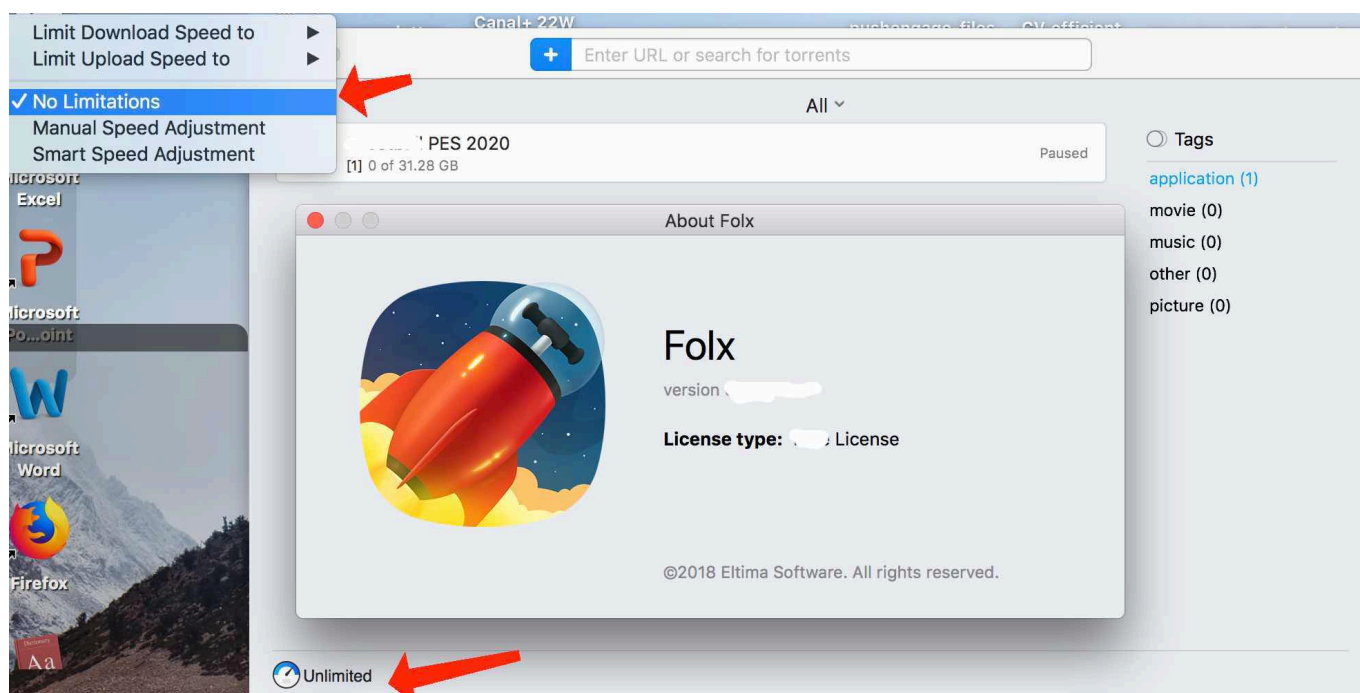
Limit Download Speed to ▶
Limit Upload Speed to ▶
✓ No Limitations
Manual Speed Adjustment
Smart Speed Adjustment

Canal+ 22W

Enter URL or search for torrents

All

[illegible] PES 2020
[1] 0 of 31.28 GB
Paused

Tags
application (1)
movie (0)
music (0)
other (0)
picture (0)

Microsoft Excel

Microsoft Po...oint

Microsoft Word

Firefox

Aa

About Folx

Folx
version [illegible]

License type: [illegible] License

©2018 Eltima Software. All rights reserved.

Unlimited